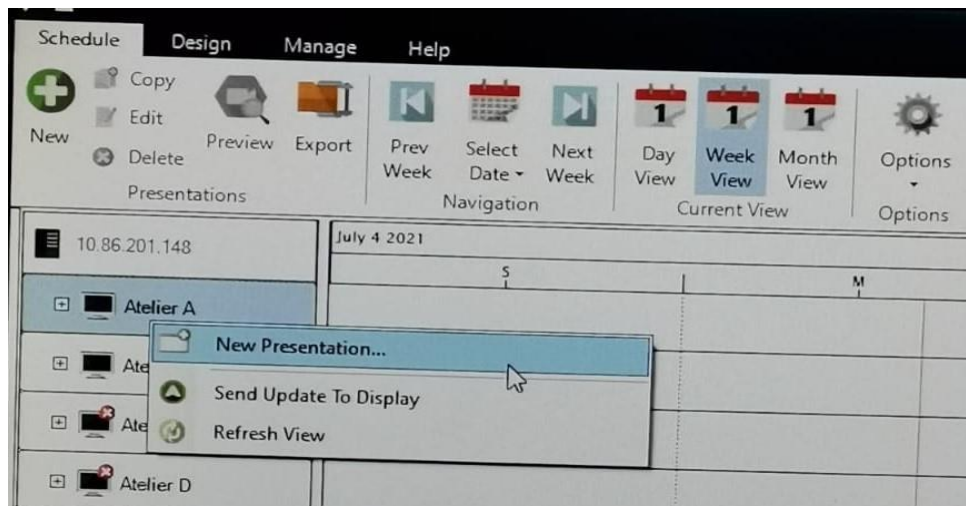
Schedule Design Manage Help

New
Copy
Edit
Delete
Preview
Export
Presentations

Prev Week
Select Date
Next Week
Navigation

1 Day View
1 Week View
1 Month View
Current View

Options
Options

10.86.201.148
July 4 2021
S
M

Atelier A
Ate
Ate
Atelier D

New Presentation...
Send Update To Display
Refresh View